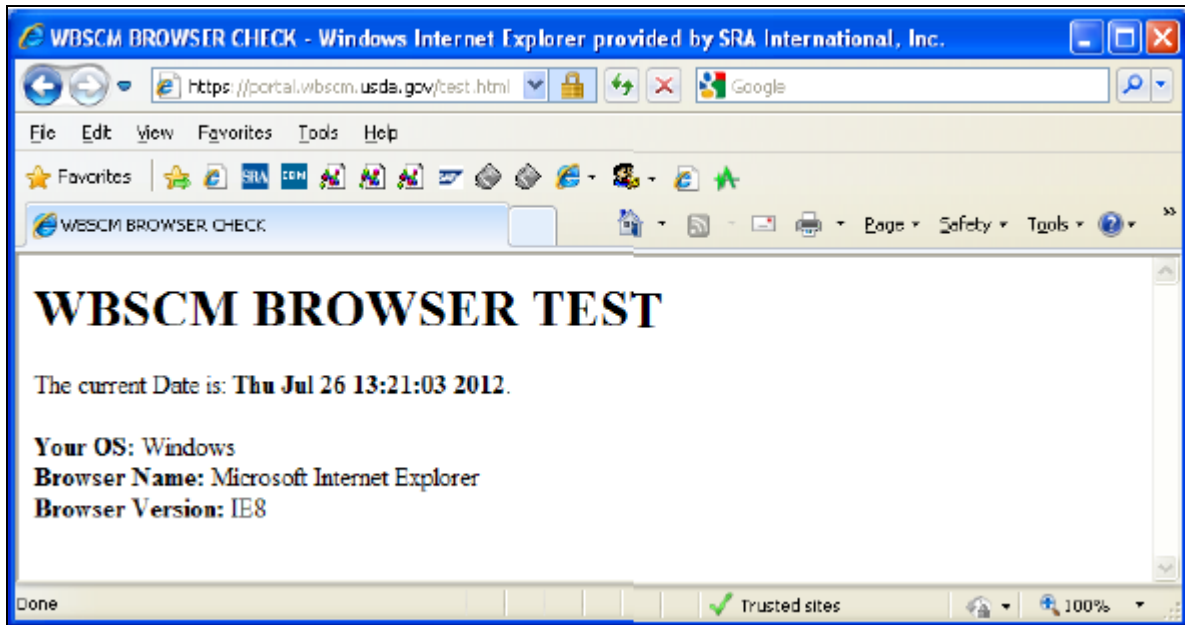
WBSCM BROWSER CHECK - Windows Internet Explorer provided by SRA International, Inc.

https://portal.wbscm.usda.gov/test.html

Google

File Edit View Favorites Tools Help

Favorites

WBSCM BROWSER CHECK

Page Safety Tools

WBSCM BROWSER TEST

The current Date is: **Thu Jul 26 13:21:03 2012**.

**Your OS:** Windows
**Browser Name:** Microsoft Internet Explorer
**Browser Version:** IE8

Done

Trusted sites

100%